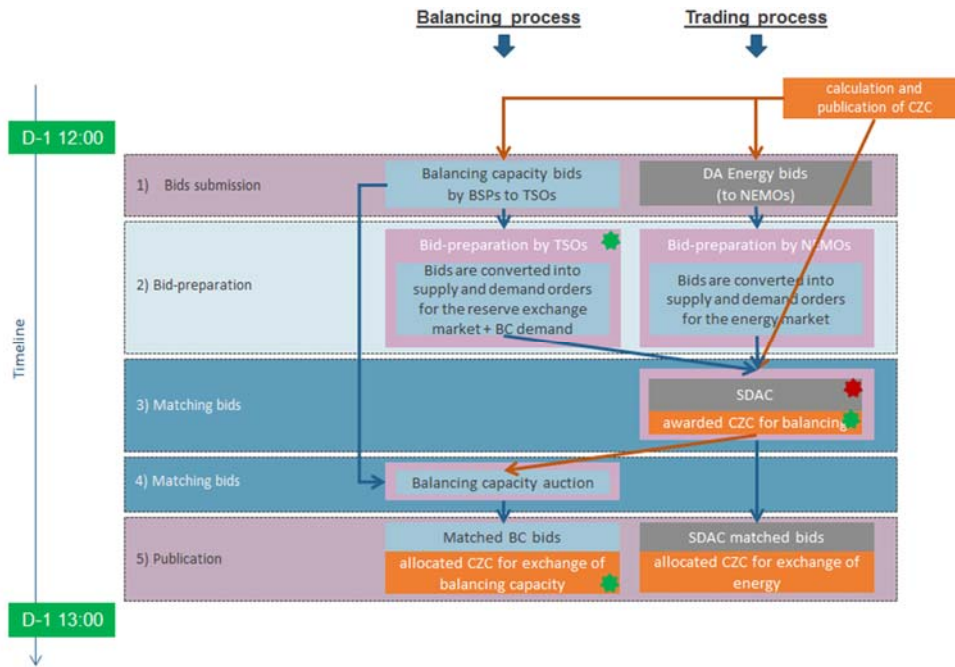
Balancing process

Trading process

calculation and publication of CZC

D-1 12:00

Timeline

1) Bids submission

Balancing capacity bids by BSPs to TSOs

DA Energy bids (to NEMOs)

2) Bid-preparation

Bid-preparation by TSOs

Bids are converted into supply and demand orders for the reserve exchange market + BC demand

Bid-preparation by NEMOs

Bids are converted into supply and demand orders for the energy market

3) Matching bids

SDAC

awarded CZC for balancing

4) Matching bids

Balancing capacity auction

5) Publication

Matched BC bids

allocated CZC for exchange of balancing capacity

SDAC matched bids

allocated CZC for exchange of energy

D-1 13:00